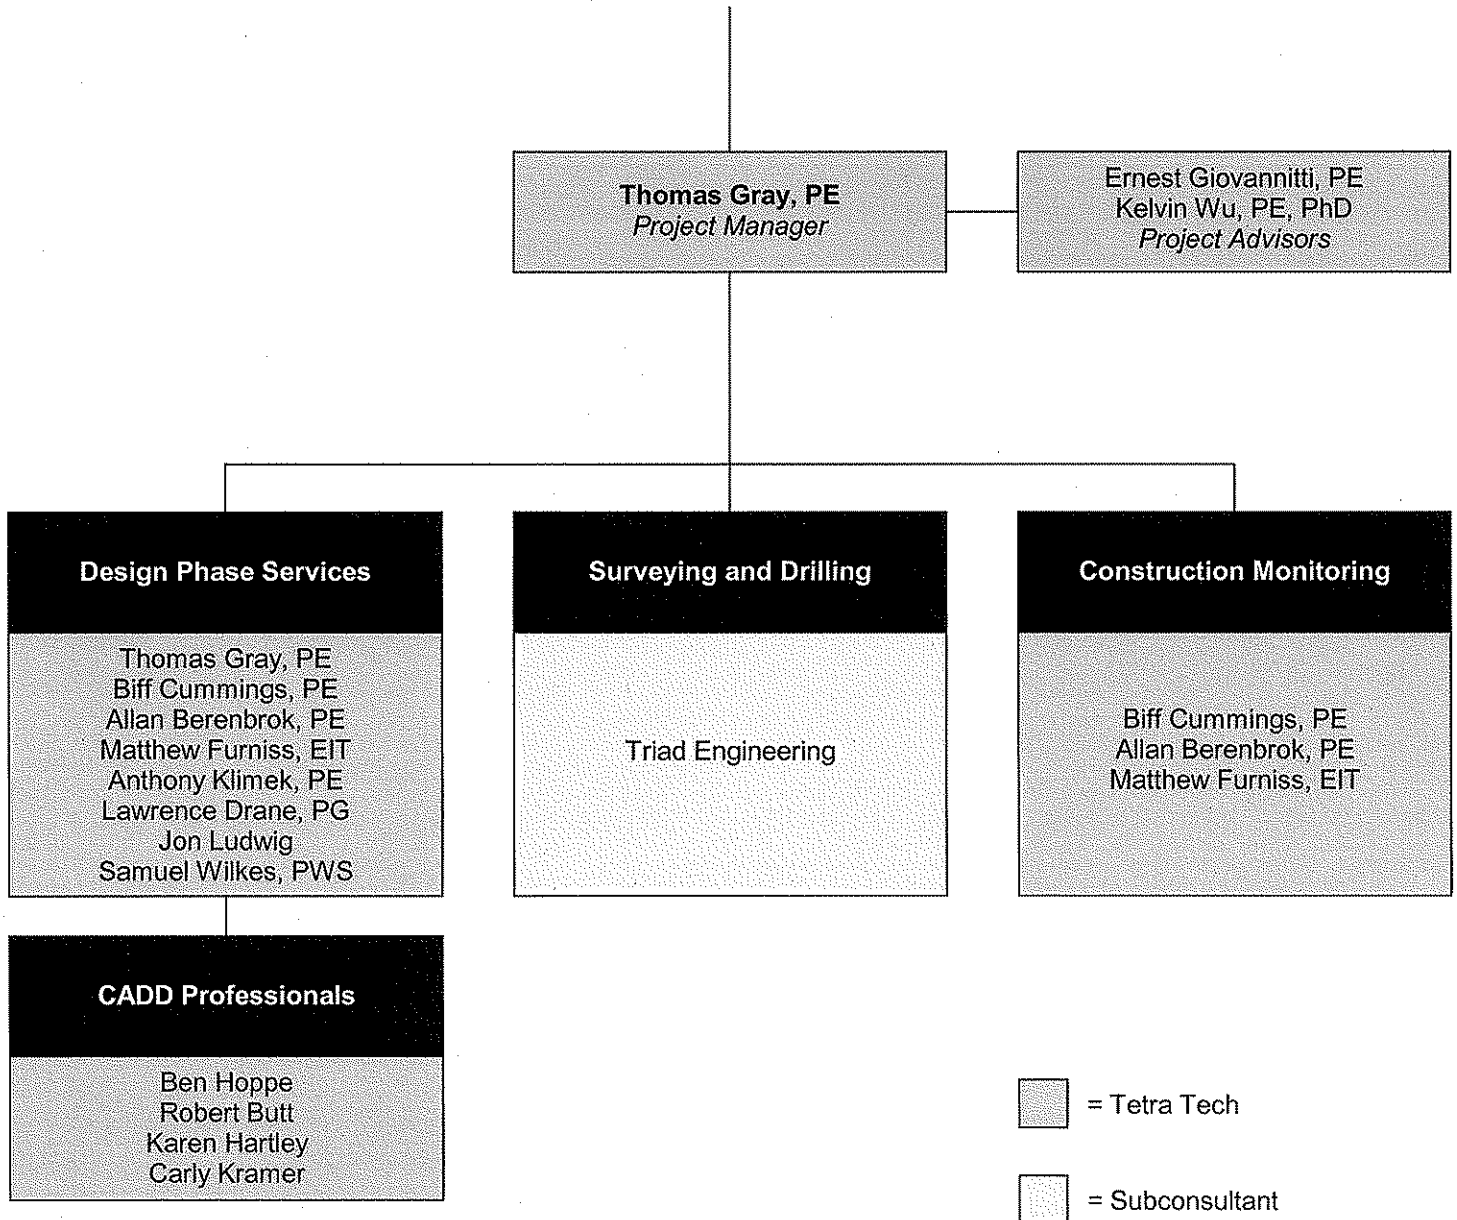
**Thomas Gray, PE**
*Project Manager*

Ernest Giovannitti, PE
Kelvin Wu, PE, PhD
*Project Advisors*

**Design Phase Services**

Thomas Gray, PE
Biff Cummings, PE
Allan Berenbrok, PE
Matthew Furniss, EIT
Anthony Klimek, PE
Lawrence Drane, PG
Jon Ludwig
Samuel Wilkes, PWS

**Surveying and Drilling**

Triad Engineering

**Construction Monitoring**

Biff Cummings, PE
Allan Berenbrok, PE
Matthew Furniss, EIT

**CADD Professionals**

Ben Hoppe
Robert Butt
Karen Hartley
Carly Kramer

= Tetra Tech

= Subconsultant